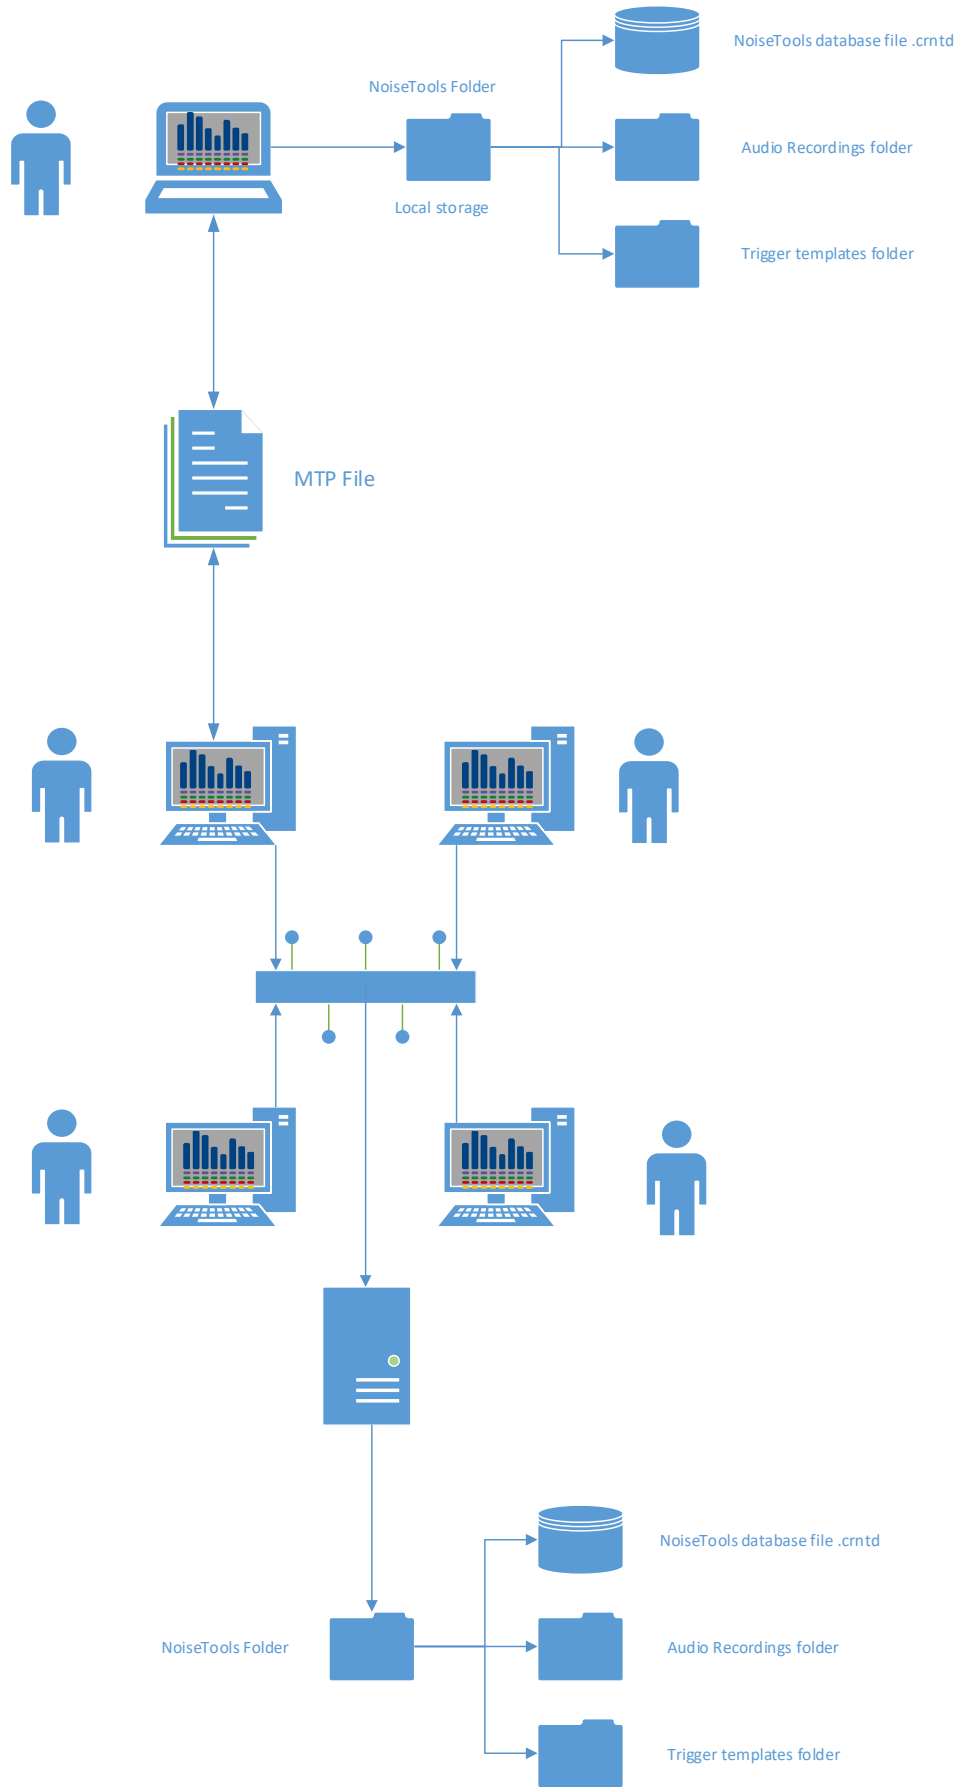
NoiseTools database file .crntd

NoiseTools Folder

Audio Recordings folder

Local storage

Trigger templates folder

MTP File

NoiseTools database file .crntd

NoiseTools Folder

Audio Recordings folder

Trigger templates folder